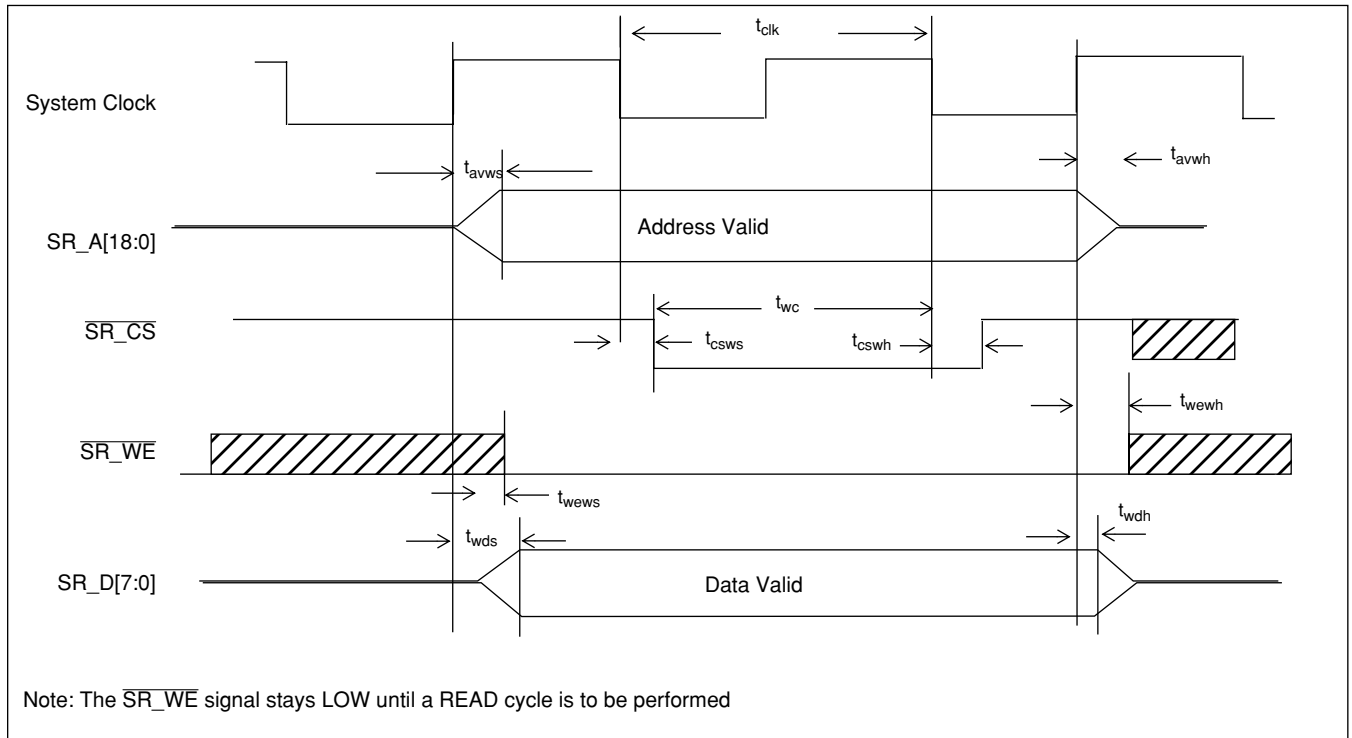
$t_{clk}$

System Clock

$t_{avws}$

$t_{avwh}$

SR_A[18:0]

Address Valid

$t_{wc}$

$\overline{SR\_CS}$

$t_{csws}$

$t_{cswh}$

$t_{wewh}$

$\overline{SR\_WE}$

$t_{wews}$

$t_{wds}$

$t_{wdh}$

SR_D[7:0]

Data Valid

Note: The $\overline{SR\_WE}$ signal stays LOW until a READ cycle is to be performed